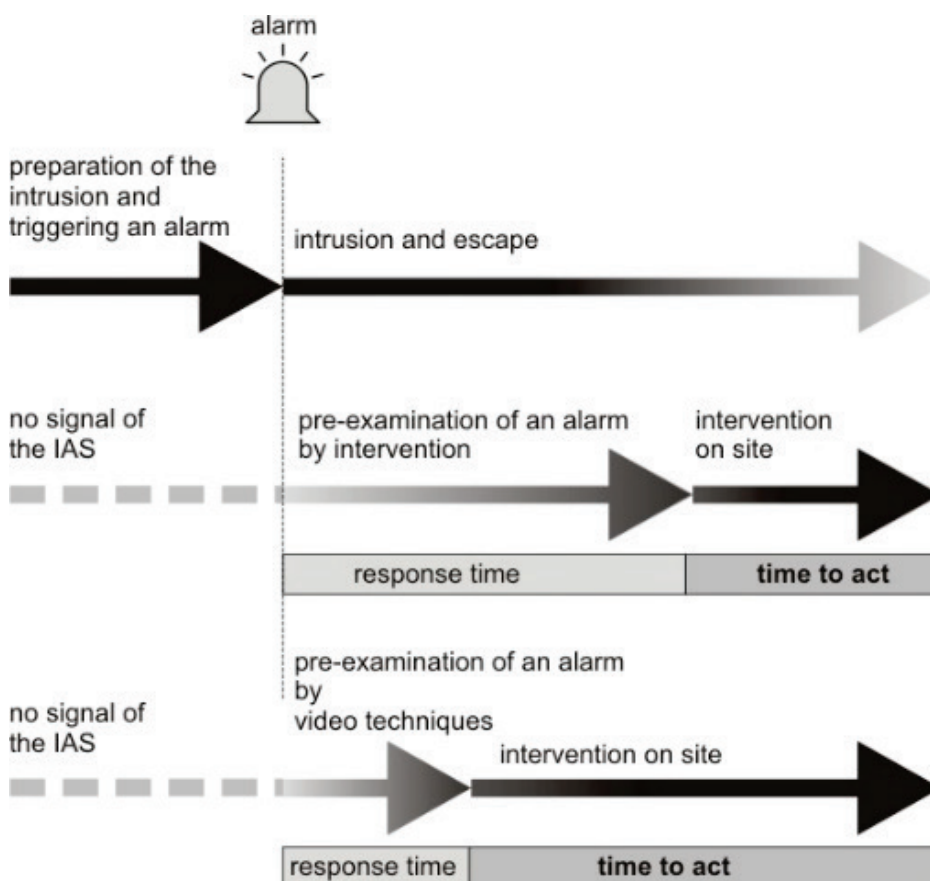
alarm

preparation of the intrusion and triggering an alarm

intrusion and escape

no signal of the IAS

pre-examination of an alarm by intervention

intervention on site

response time

time to act

pre-examination of an alarm by video techniques

no signal of the IAS

intervention on site

response time

time to act